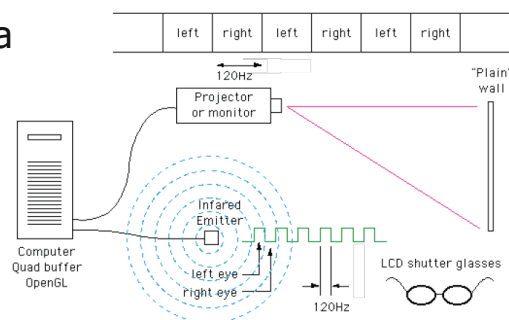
a

| left | right | left | right | left | right |
|---|---|---|---|---|---|

120Hz

Projector or monitor

"Plain" wall

Computer Quad buffer OpenGL

Infared Emitter

left eye

right eye

120Hz

LCD shutter glasses